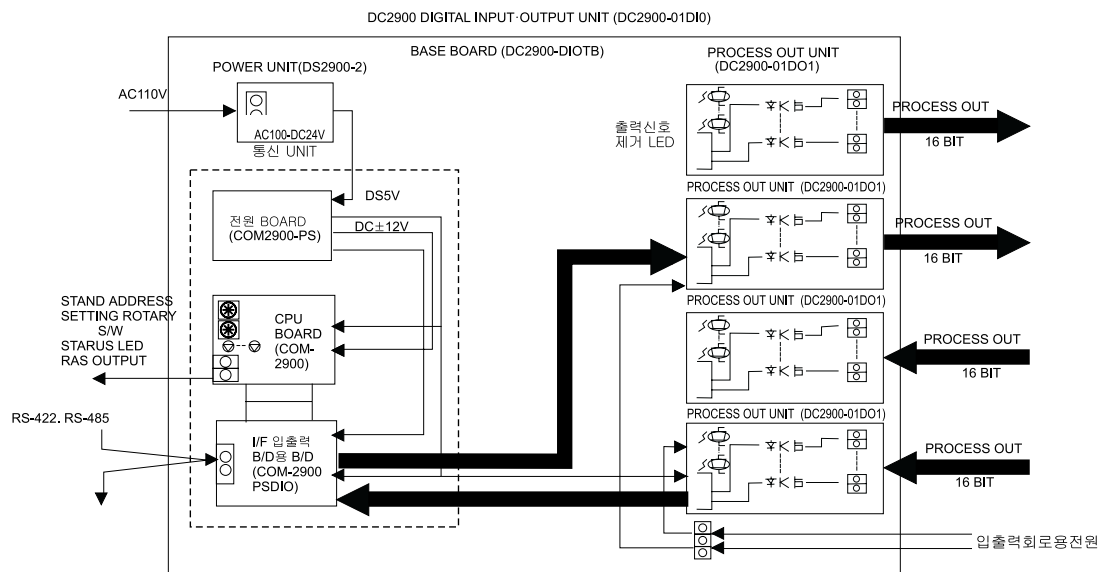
DC2900 DIGITAL INPUT·OUTPUT UNIT (DC2900-01DI0)

BASE BOARD (DC2900-DIOTB)

POWER UNIT(DS2900-2)

AC110V

AC100-DC24V
통신 UNIT

DS5V

전원 BOARD
(COM2900-PS)

DC±12V

STAND ADDRESS
SETTING ROTARY
S/W
STARUS LED
RAS OUTPUT

CPU
BOARD
(COM-2900)

RS-422. RS-485

I/F 입출력
B/D용 B/D
(COM-2900
PSDIO)

PROCESS OUT UNIT
(DC2900-01DO1)

출력신호
제거 LED

PROCESS OUT
16 BIT

PROCESS OUT UNIT (DC2900-01DO1)

PROCESS OUT
16 BIT

PROCESS OUT UNIT (DC2900-01DO1)

PROCESS OUT
16 BIT

PROCESS OUT UNIT (DC2900-01DO1)

PROCESS OUT
16 BIT

입출력회로용전원